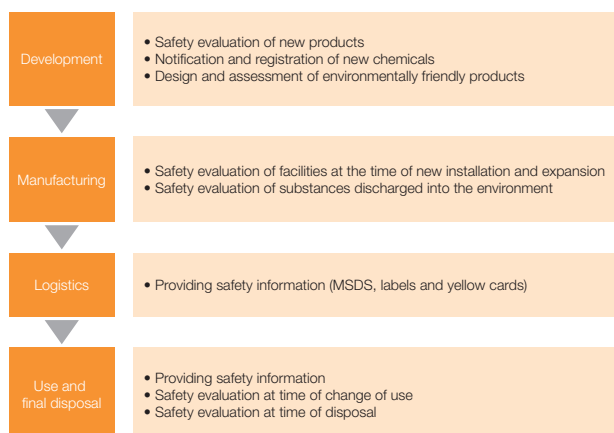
Development

• Safety evaluation of new products
• Notification and registration of new chemicals
• Design and assessment of environmentally friendly products

Manufacturing

• Safety evaluation of facilities at the time of new installation and expansion
• Safety evaluation of substances discharged into the environment

Logistics

• Providing safety information (MSDS, labels and yellow cards)

Use and final disposal

• Providing safety information
• Safety evaluation at time of change of use
• Safety evaluation at time of disposal